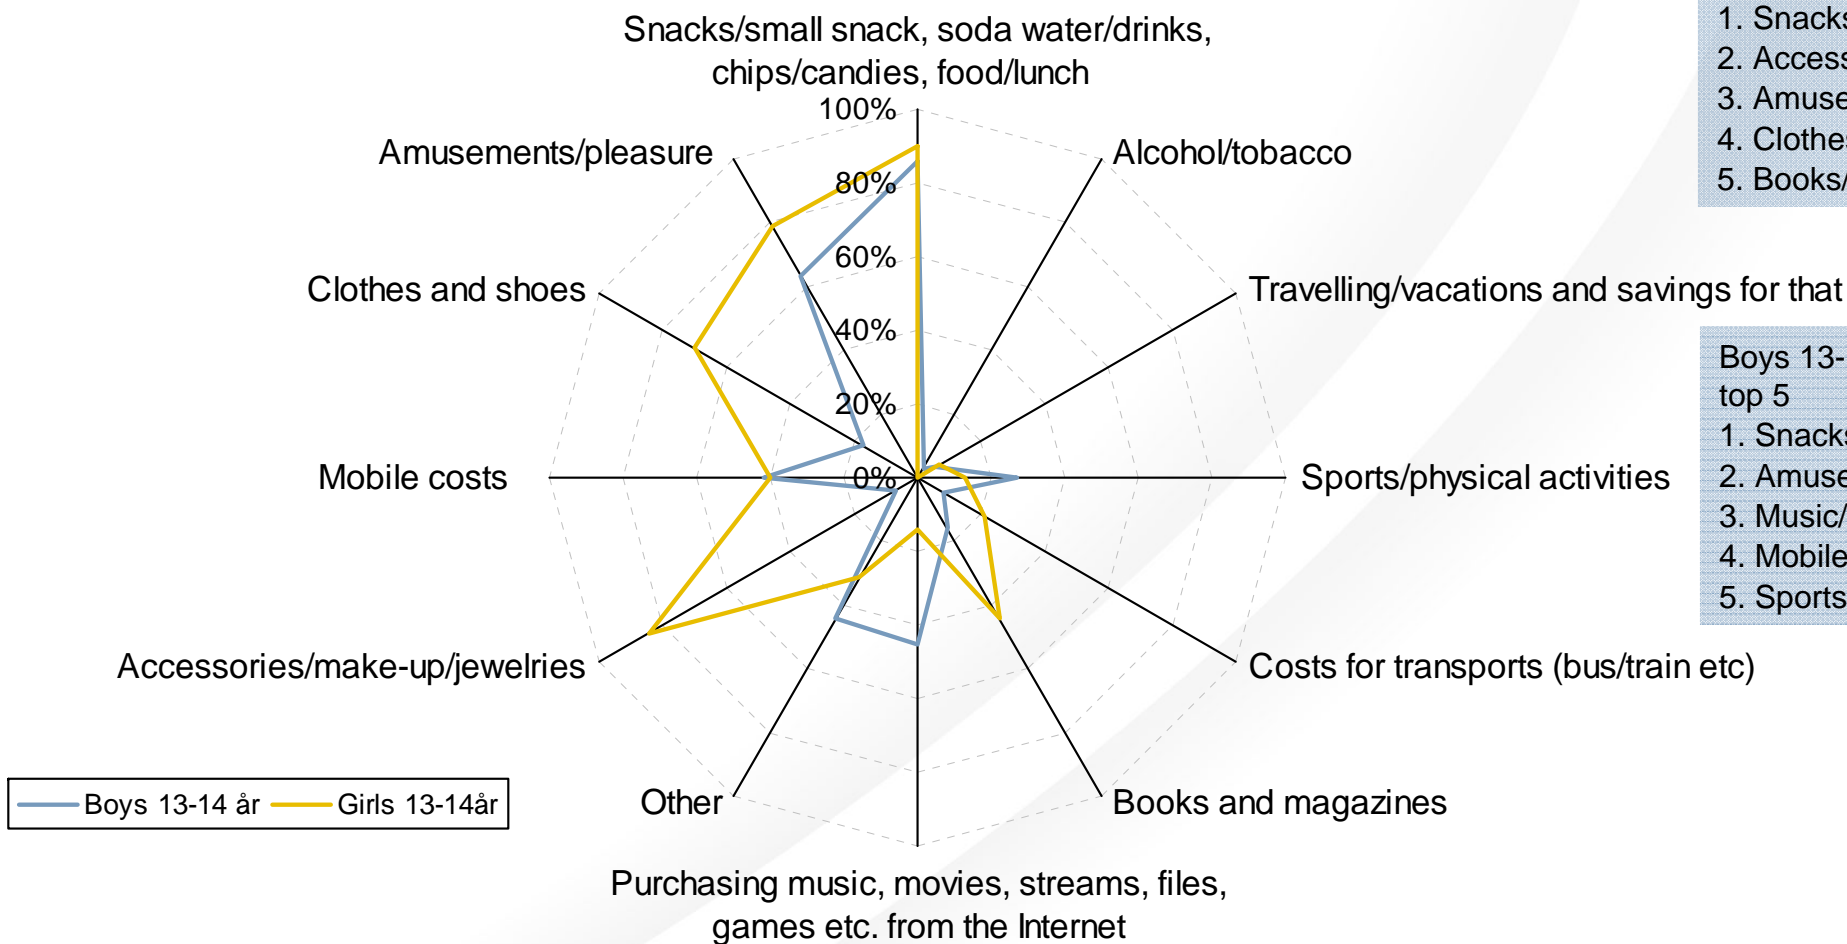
Snacks/small snack, soda water/drinks, chips/candies, food/lunch

100%

80%

60%

40%

20%

0%

Amusements/pleasure

Alcohol/tobacco

Clothes and shoes

Travelling/vacations and savings for that

Mobile costs

Sports/physical activities

Accessories/make-up/jewelries

Costs for transports (bus/train etc)

Other

Books and magazines

Purchasing music, movies, streams, files, games etc. from the Internet

Boys 13-14 år
Girls 13-14år

1. Snack
2. Access
3. Amuse
4. Clothe
5. Books/

Boys 13-
top 5
1. Snack
2. Amuse
3. Music/
4. Mobile
5. Sports